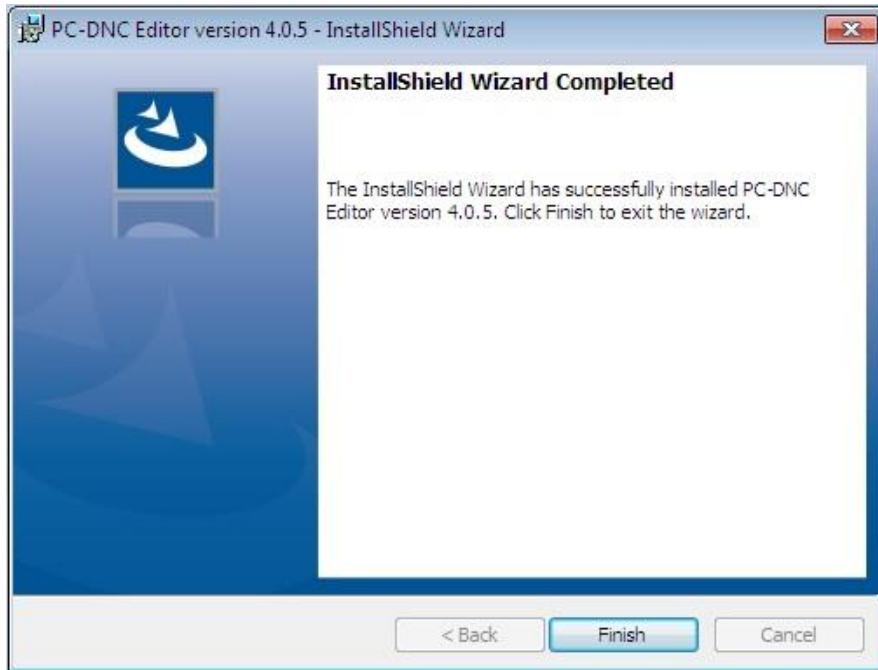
PC-DNC Editor version 4.0.5 - InstallShield Wizard

InstallShield Wizard Completed

The InstallShield Wizard has successfully installed PC-DNC Editor version 4.0.5. Click Finish to exit the wizard.

< Back

Finish

Cancel